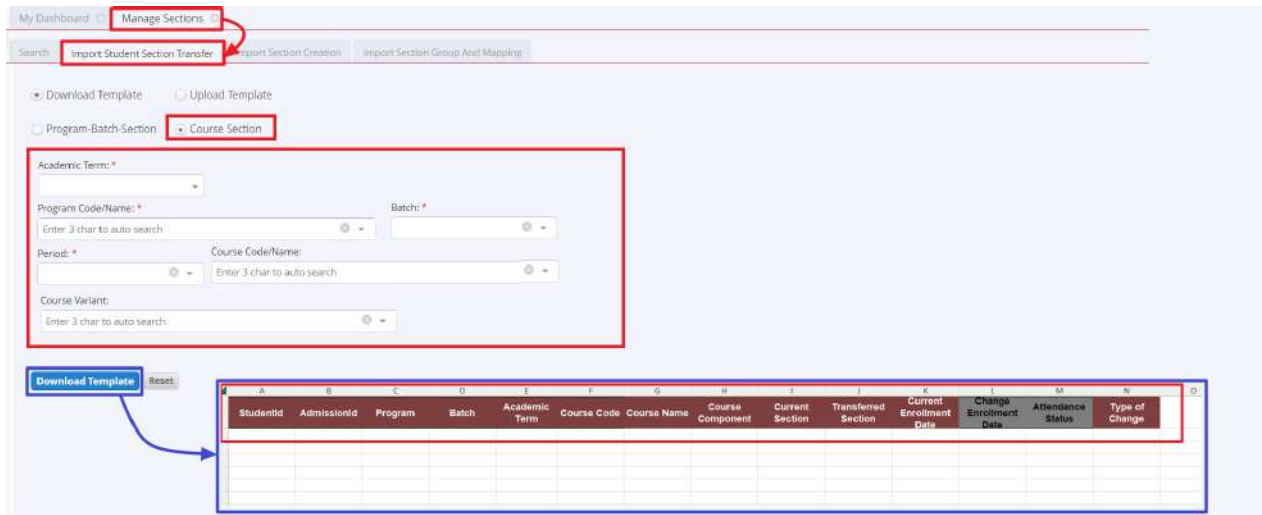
My Dashboard Manage Sections

Search Import Student Section Transfer Import Section Creation Import Section Group And Mapping

Download Template Upload Template

Program-Batch-Section Course Section

Academic Term: *

Program Code/Name: *

Enter 3 char to auto search

Batch: *

Period: *

Course Code/Name:

Enter 3 char to auto search

Course Variant:

Enter 3 char to auto search

Download Template Reset

| A | B | C | D | E | F | G | H | I | J | K | L | M | N | O |
|---|---|---|---|---|---|---|---|---|---|---|---|---|---|---|
| StudentId | AdmissionId | Program | Batch | Academic Term | Course Code | Course Name | Course Component | Current Section | Transferred Section | Current Enrollment Date | Change Enrollment Data | Attendance Status | Type of Change | |